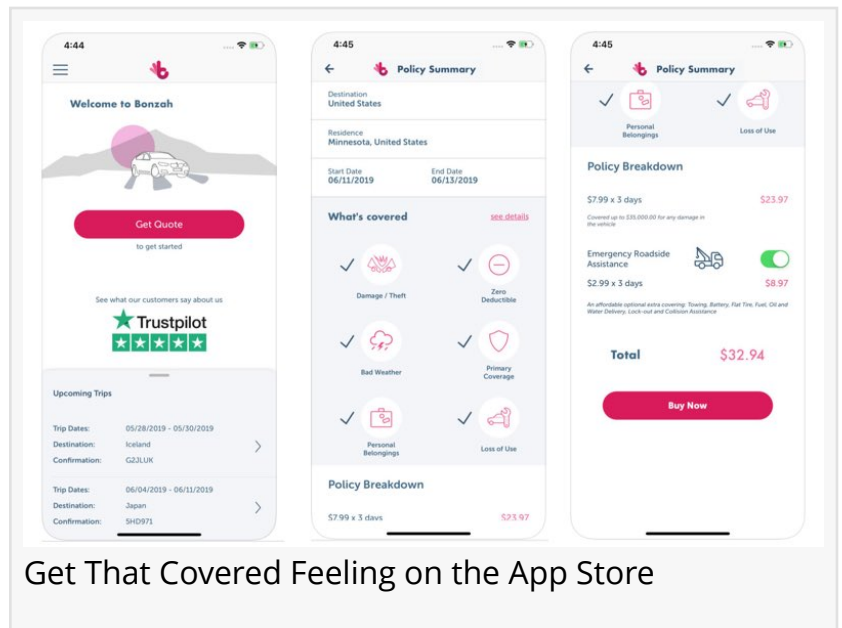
4:44

Welcome to Bonzah

Get Quote

to get started

See what our customers say about us

Trustpilot

Upcoming Trips

Trip Dates: 05/28/2019 - 05/30/2019
Destination: Iceland
Confirmation: G2JLUK

Trip Dates: 06/04/2019 - 06/11/2019
Destination: Japan
Confirmation: SHD971

4:45

Policy Summary

Destination
United States

Residence
Minnesota, United States

Start Date
06/11/2019

End Date
06/13/2019

What's covered

see details

Damage / Theft

Zero Deductible

Bad Weather

Primary Coverage

Personal Belongings

Loss of Use

Policy Breakdown

$7.99 x 3 days

$23.97

4:45

Policy Summary

Personal Belongings

Loss of Use

Policy Breakdown

$7.99 x 3 days

$23.97

Covered up to $35,000.00 for any damage in the vehicle

Emergency Roadside Assistance

$2.99 x 3 days

$8.97

An affordable optional extra covering: Towing, Battery, Flat Tire, Fuel, Oil and Water Delivery, Lock-out and Collision Assistance

Total

$32.94

Buy Now

Get That Covered Feeling on the App Store